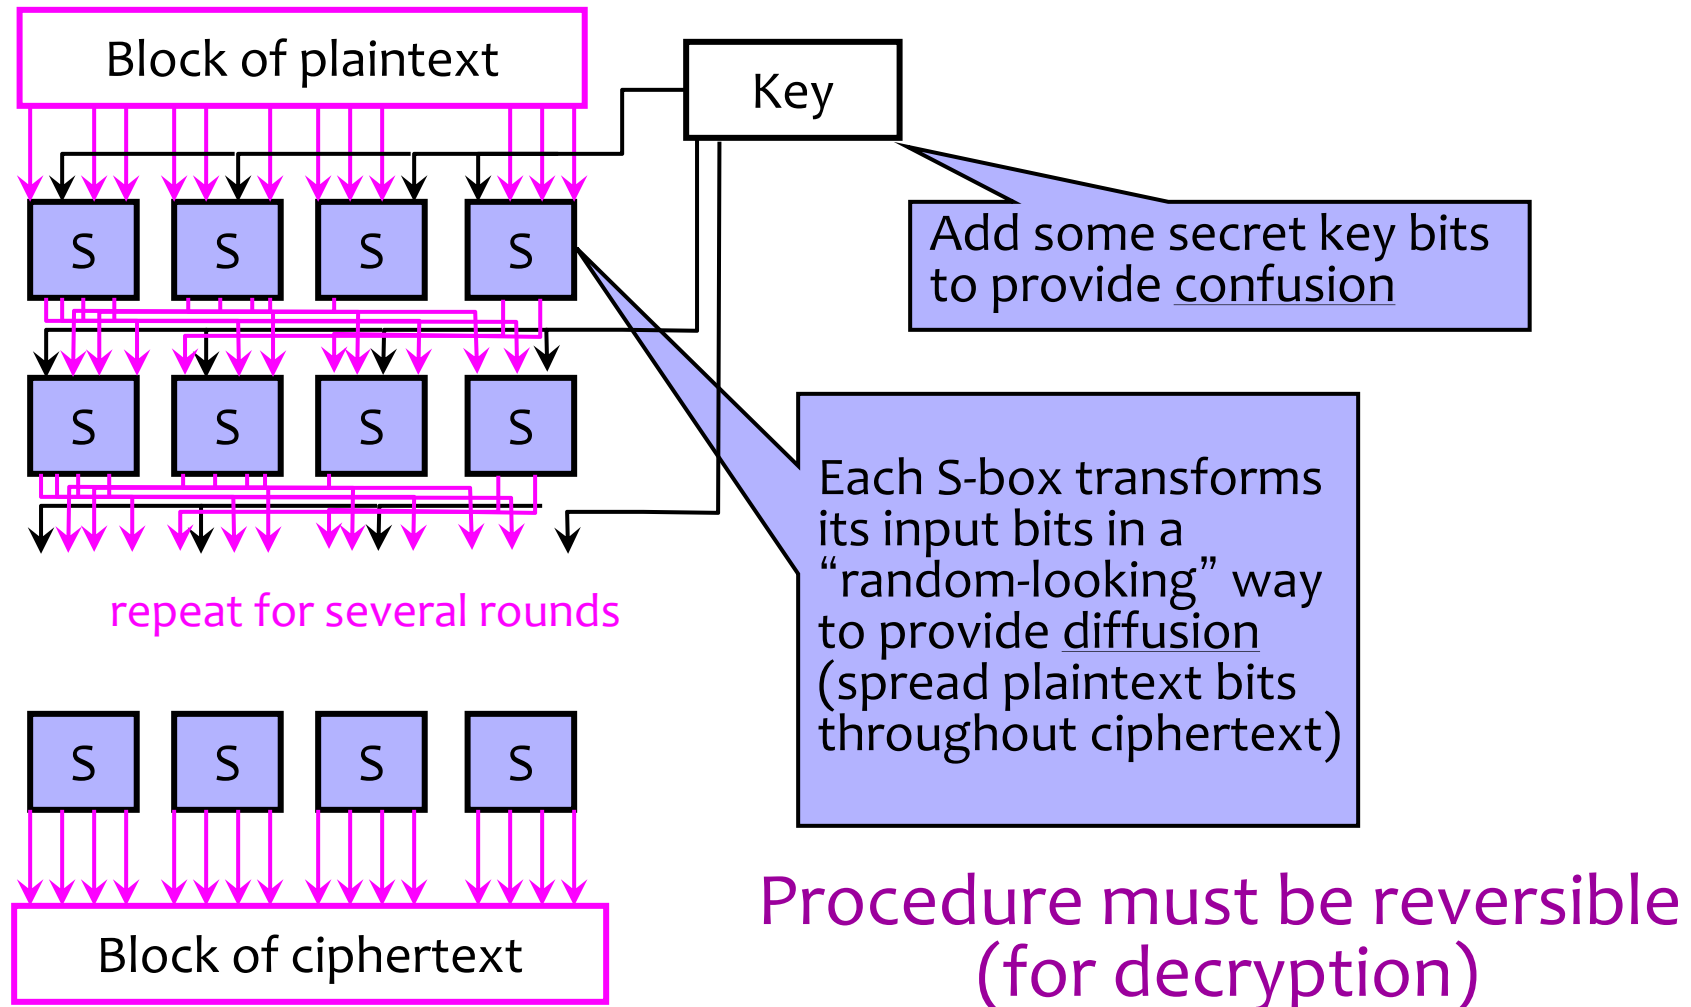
Block of plaintext

Key

S S S S

S S S S

Add some secret key bits to provide confusion

Each S-box transforms its input bits in a “random-looking” way to provide diffusion (spread plaintext bits throughout ciphertext)

repeat for several rounds

S S S S

Block of ciphertext

Procedure must be reversible (for decryption)